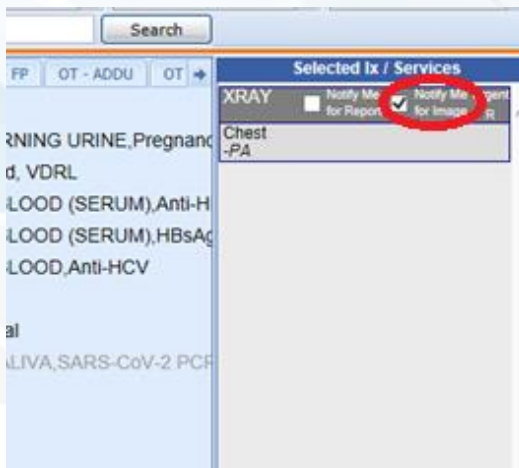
Search

FP | OT - ADDU | OT

RNING URINE,Pregnanc
d, VDRL
LOOD (SERUM),Anti-H
LOOD (SERUM),HBsAg
LOOD,Anti-HCV

al
ALIVA,SARS-CoV-2 PCF

Selected Ix / Services

XRAY | Notify Me for Report | Notify Me Urgent for Image | R

Chest -PA